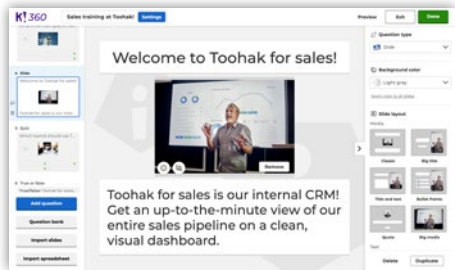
K! 360 Sales training at Toohak! Settings

Preview Exit Done

Slide
Welcome to Toohak for sales!

Quiz

True or false

Add question

Question bank

Import slides

Import spreadsheet

Welcome to Toohak for sales!

Remove

Toohak for sales is our internal CRM! Get an up-to-the-minute view of our entire sales pipeline on a clean, visual dashboard.

Question type
Slide

Background color
Light gray

Slide layout

Classic
Big title
Title and text
Bullet points
Quote
Big media

Delete Duplicate